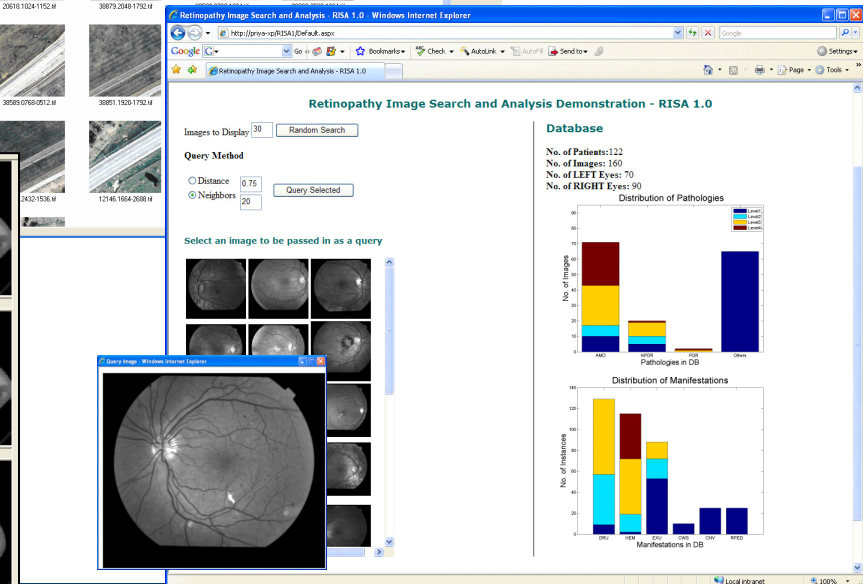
20618.1024-1152.tif
38879.2048-1792.tif
38589.0768-0512.tif
38851.1920-1792.tif
2432-1536.tif
12146.1664-2688.tif

Retinopathy Image Search and Analysis - RISA 1.0 - Windows Internet Explorer

http://priya-xp/RISA1/Default.aspx

Google

Google G

Go

Bookmarks

Check

AutoLink

AutoFill

Send to

Settings

Retinopathy Image Search and Analysis - RISA 1.0

Page

Tools

Retinopathy Image Search and Analysis Demonstration - RISA 1.0

Images to Display 30 Random Search

Query Method

Distance 0.75

Neighbors 20

Query Selected

Select an image to be passed in as a query

Query Image - Windows Internet Explorer

Database

No. of Patients:122
No. of Images: 160
No. of LEFT Eyes: 70
No. of RIGHT Eyes: 90

Distribution of Pathologies

Level1
Level2
Level3
Level4

No. of Images

90
80
70
60
50
40
30
20
10
0

AMD
NPDR
PDR
Others

Pathologies in DB

Distribution of Manifestations

140
120
100
80
60
40
20
0

No. of Instances

DRU
HEM
EXU
CWS
CNV
RPED

Manifestations in DB

Local intranet

100%